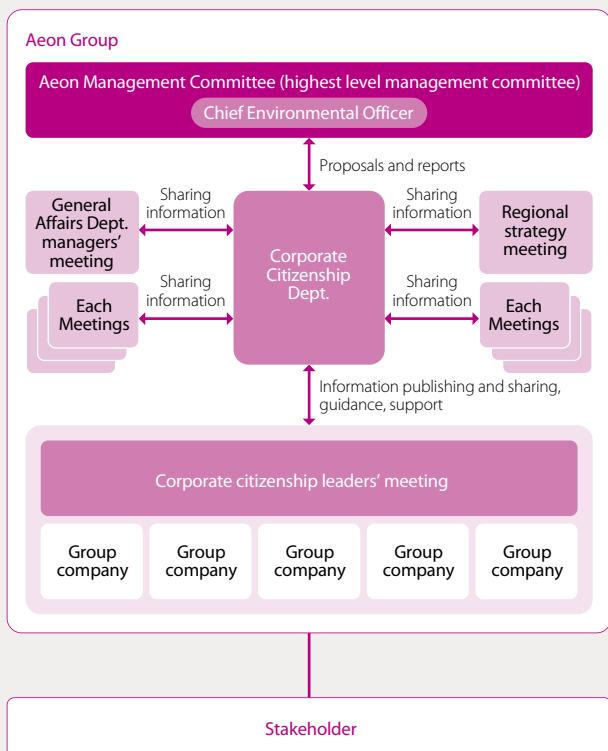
Aeon Group

Aeon Management Committee (highest level management committee)

Chief Environmental Officer

Proposals and reports

General Affairs Dept. managers' meeting

Sharing information

Corporate Citizenship Dept.

Sharing information

Regional strategy meeting

Each Meetings

Sharing information

Sharing information

Each Meetings

Information publishing and sharing, guidance, support

Corporate citizenship leaders' meeting

| Group company | Group company | Group company | Group company | Group company |
|---|---|---|---|---|

Stakeholder